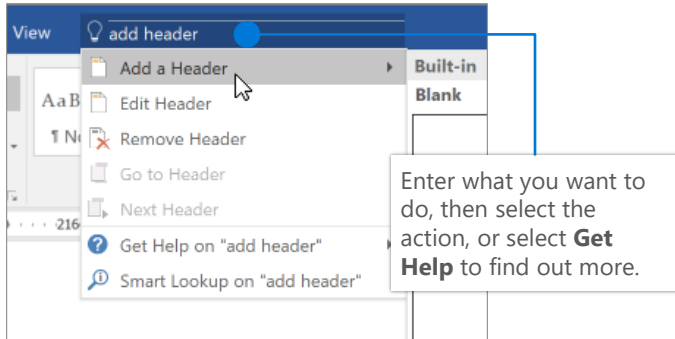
View add header

AaB

¶ No

216

Add a Header

Edit Header

Remove Header

Go to Header

Next Header

Get Help on "add header"

Smart Lookup on "add header"

Built-in

Blank

Enter what you want to do, then select the action, or select **Get Help** to find out more.